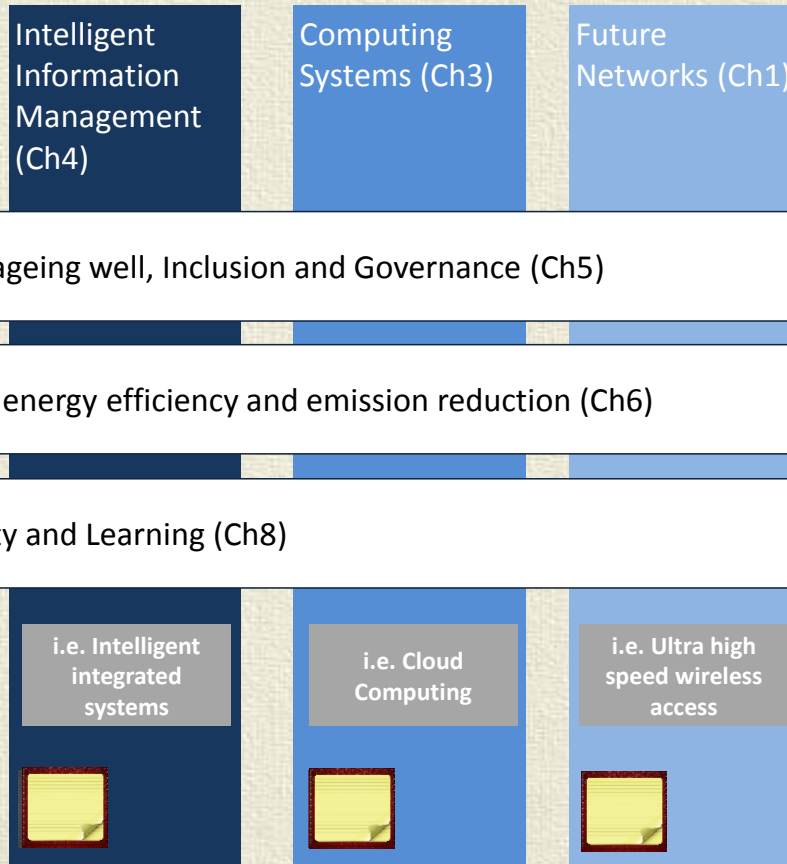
Intelligent Information Management (Ch4)

Computing Systems (Ch3)

Future Networks (Ch1)

ageing well, Inclusion and Governance (Ch5)

energy efficiency and emission reduction (Ch6)

ty and Learning (Ch8)

i.e. Intelligent integrated systems

i.e. Cloud Computing

i.e. Ultra high speed wireless access